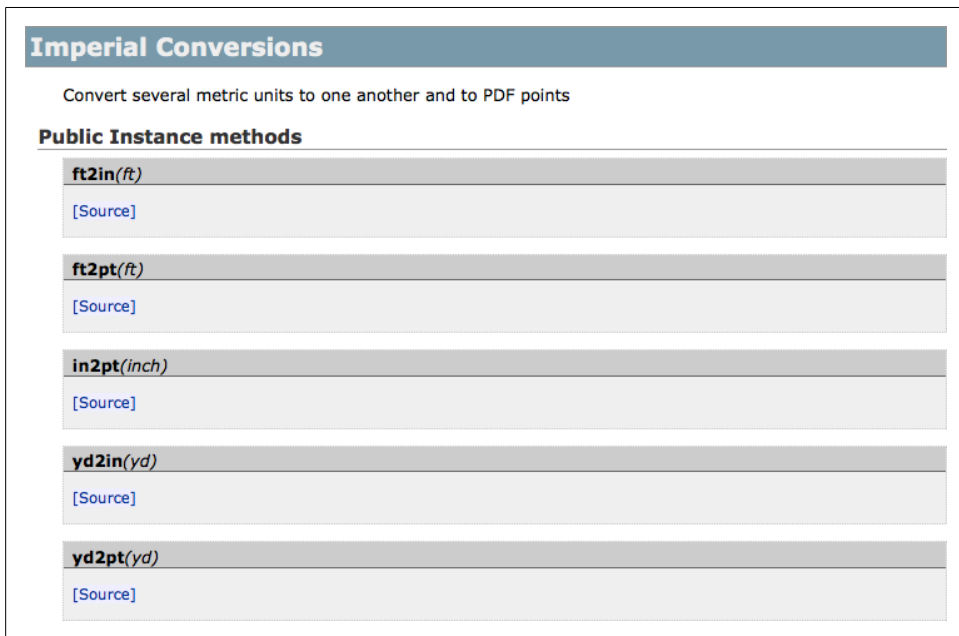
Imperial Conversions

Convert several metric units to one another and to PDF points

Public Instance methods

ft2in(ft)

[Source]

ft2pt(ft)

[Source]

in2pt(inch)

[Source]

yd2in(yd)

[Source]

yd2pt(yd)

[Source]